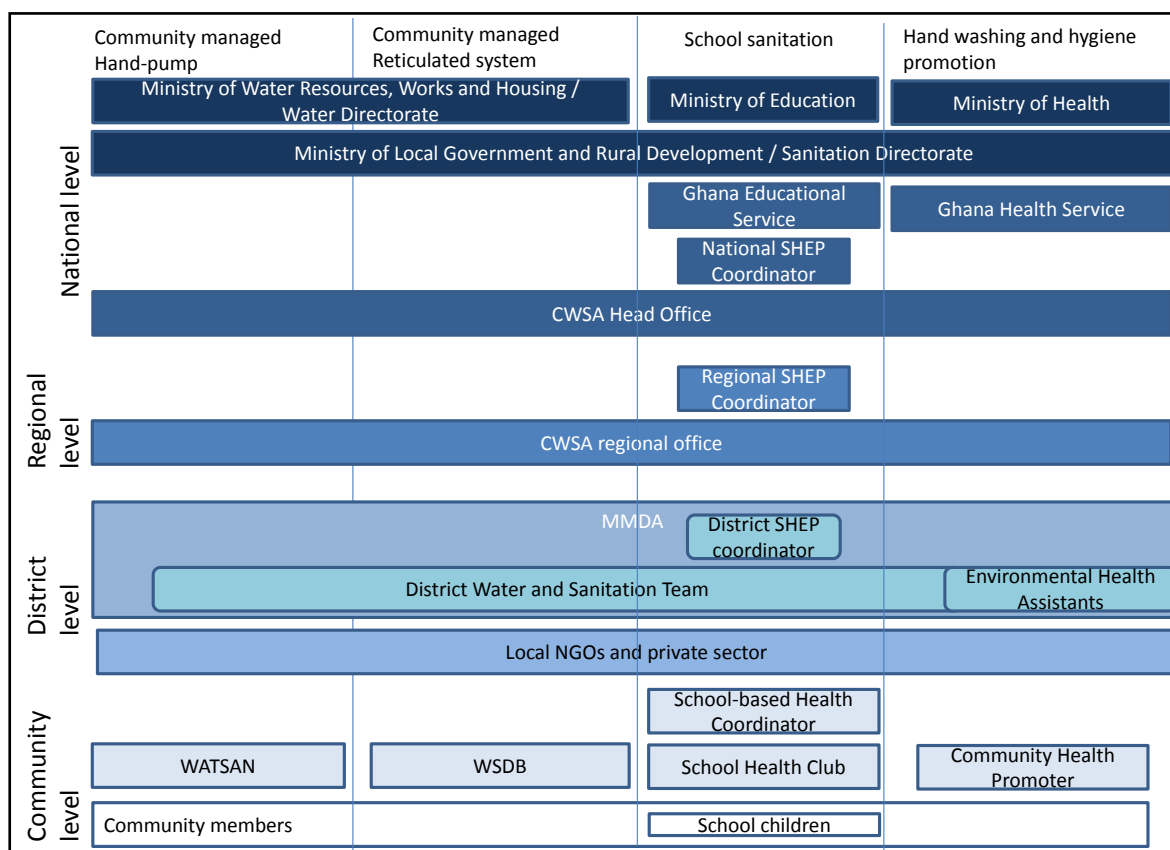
Community managed Hand-pump

Community managed Reticulated system

School sanitation

Hand washing and hygiene promotion

National level

Ministry of Water Resources, Works and Housing / Water Directorate

Ministry of Education

Ministry of Health

Ministry of Local Government and Rural Development / Sanitation Directorate

Ghana Educational Service

Ghana Health Service

National SHEP Coordinator

CWSA Head Office

Regional level

Regional SHEP Coordinator

CWSA regional office

District level

MMDA

District SHEP coordinator

District Water and Sanitation Team

Environmental Health Assistants

Local NGOs and private sector

Community level

School-based Health Coordinator

WATSAN

WSDB

School Health Club

Community Health Promoter

Community members

School children